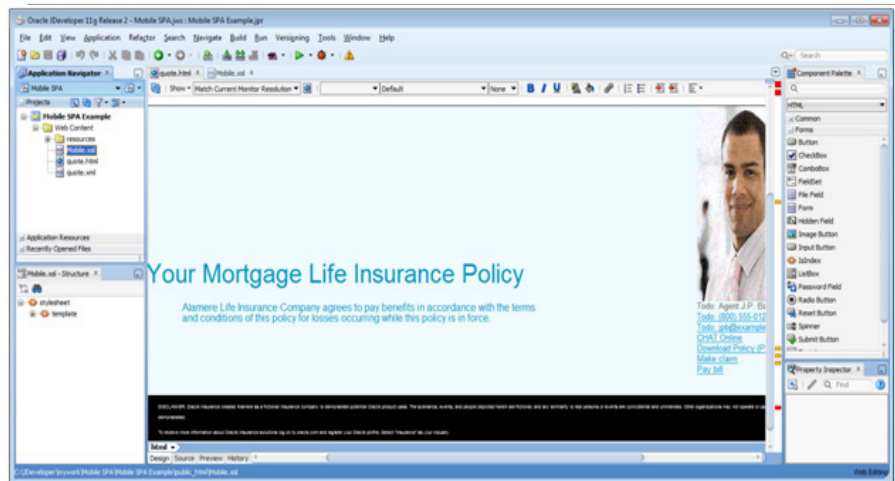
Oracle JDeveloper 11g Release 2 - Mobile SPA.jws : Mobile SPA Example.jpr

File Edit View Application Refactor Search Navigate Build Run Versioning Tools Window Help

Search

Application Navigator

Mobile SPA

Projects

Mobile SPA Example
Web Content
resources
Mobile.xsl
quote.html
quote.xml

Application Resources
Recently Opened Files

Mobile.xsl - Structure

stylesheet
template

quote.html

Mobile.xsl

Show · Match Current Monitor Resolution

Default

None

Your Mortgage Life Insurance Policy

Alamere Life Insurance Company agrees to pay benefits in accordance with the terms and conditions of this policy for losses occurring while this policy is in force.

Todo: Agent J.P. Ba
Todo: (800) 555-012
Todo: jpb@example
CHAT Online
Download Policy (P
Make claim
Pay bill

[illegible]

html

Design Source Preview History

Component Palette

HTML

Common
Forms
Button
CheckBox
ComboBox
FieldSet
File Field
Form
Hidden Field
Image Button
Input Button
IsIndex
ListBox
Password Field
Radio Button
Reset Button
Spinner
Submit Button

Property Inspector

Find

C:\JDeveloper\mywork\Mobile SPA\Mobile SPA Example\public_html\Mobile.xsl

Web Editing